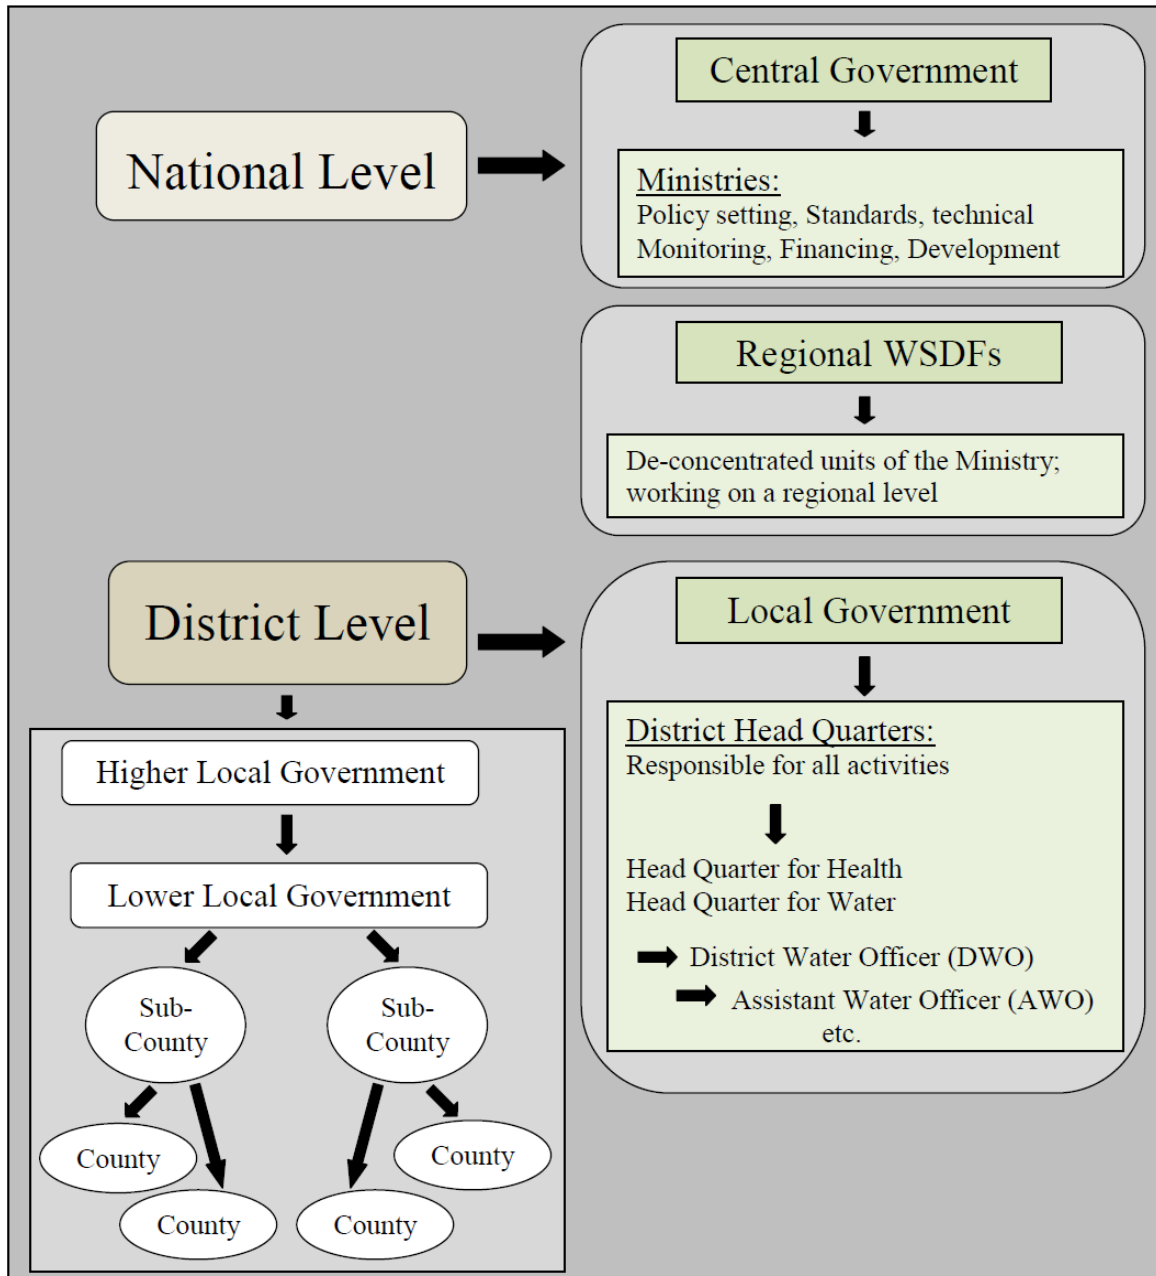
National Level

Central Government

Ministries:
Policy setting, Standards, technical Monitoring, Financing, Development

Regional WSDFs

De-concentrated units of the Ministry; working on a regional level

District Level

Local Government

District Head Quarters:
Responsible for all activities

Head Quarter for Health
Head Quarter for Water

District Water Officer (DWO)

Assistant Water Officer (AWO) etc.

Higher Local Government

Lower Local Government

Sub-County

Sub-County

County

County

County

County